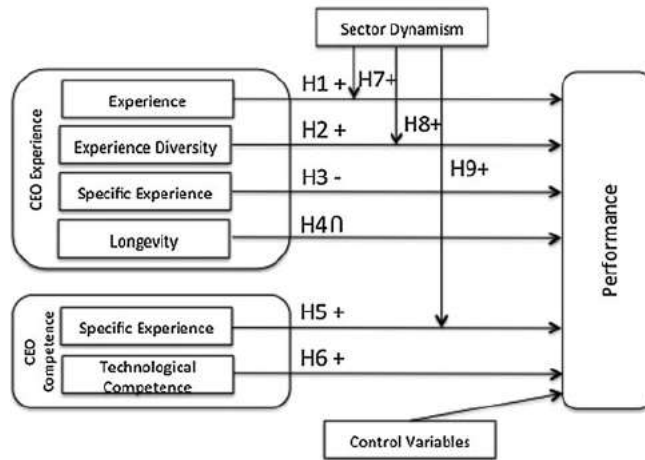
Sector Dynamism

CEO Experience

Experience

Experience Diversity

Specific Experience

Longevity

CEO Competence

Specific Experience

Technological Competence

H1 +

H7+

H8+

H2 +

H3 -

H9+

H4 ∩

H5 +

H6 +

Performance

Control Variables